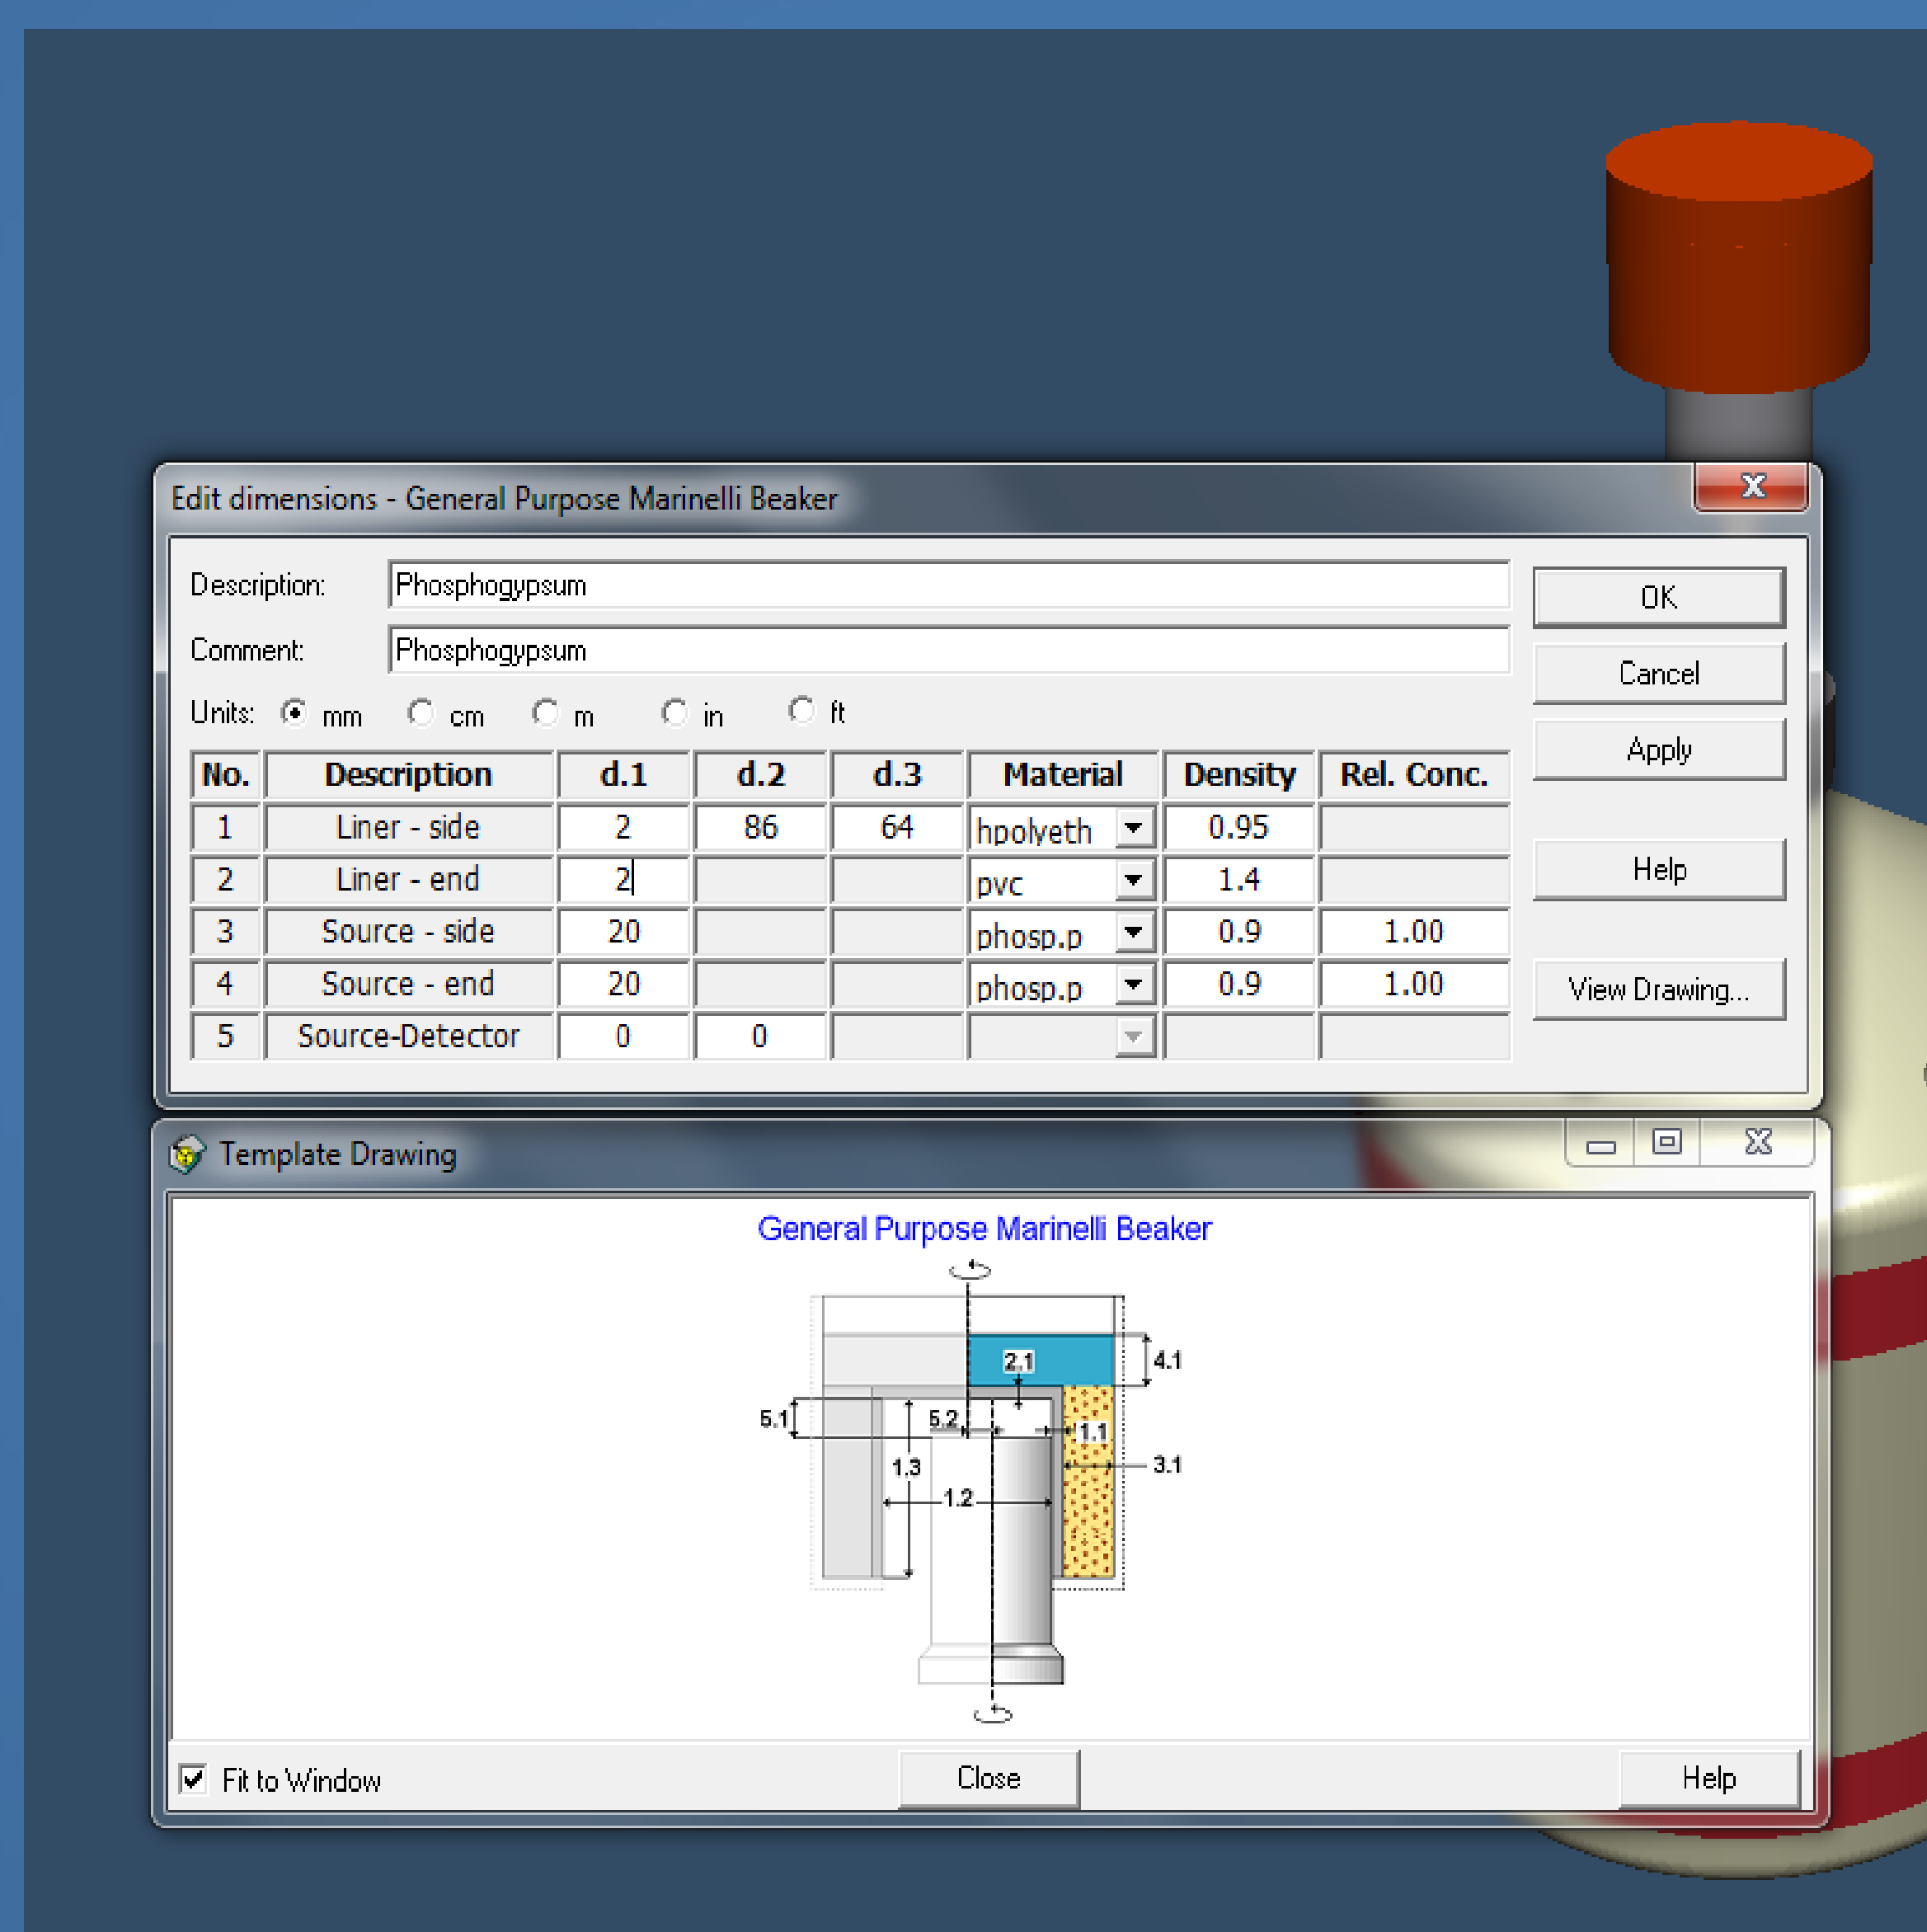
Edit dimensions - General Purpose Marinelli Beaker

Description: Phosphogypsum

Comment: Phosphogypsum

Units: mm cm m in ft

| No. | Description | d.1 | d.2 | d.3 | Material | Density | Rel. Conc. |
|---|---|---|---|---|---|---|---|
| 1 | Liner - side | 2 | 86 | 64 | hpolyeth | 0.95 | |
| 2 | Liner - end | 2 | | | pvc | 1.4 | |
| 3 | Source - side | 20 | | | phosp.p | 0.9 | 1.00 |
| 4 | Source - end | 20 | | | phosp.p | 0.9 | 1.00 |
| 5 | Source-Detector | 0 | 0 | | | | |

OK
Cancel
Apply
Help
View Drawing...

Template Drawing

General Purpose Marinelli Beaker

2.1
4.1
5.1
5.2
1.1
3.1
1.3
1.2

Fit to Window
Close
Help